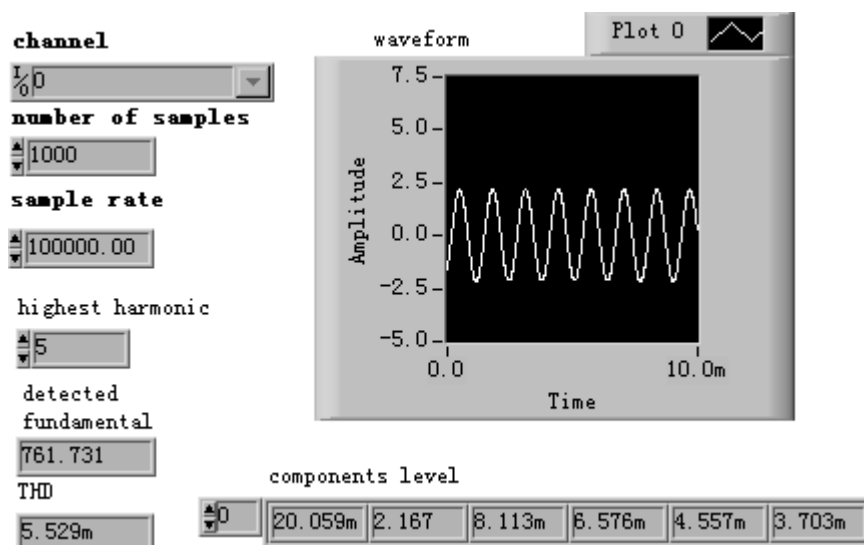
channel

I/O 0

number of samples

1000

sample rate

100000.00

highest harmonic

5

detected fundamental

761.731

THD

5.529m

waveform

Plot 0

7.5

5.0

2.5

0.0

-2.5

-5.0

Amplitude

0.0

10.0m

Time

components level

0

| 20.059m | 2.167 | 8.113m | 6.576m | 4.557m | 3.703m |
|---|---|---|---|---|---|